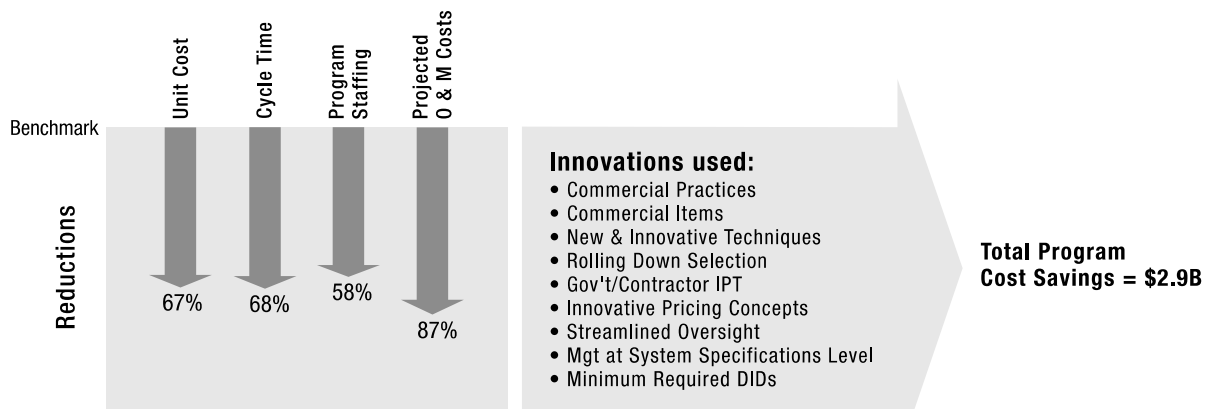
Unit Cost

Cycle Time

Program Staffing

Projected O & M Costs

Benchmark

Reductions

67%

68%

58%

87%

Innovations used:
• Commercial Practices
• Commercial Items
• New & Innovative Techniques
• Rolling Down Selection
• Gov't/Contractor IPT
• Innovative Pricing Concepts
• Streamlined Oversight
• Mgt at System Specifications Level
• Minimum Required DIDs

Total Program Cost Savings = $2.9B